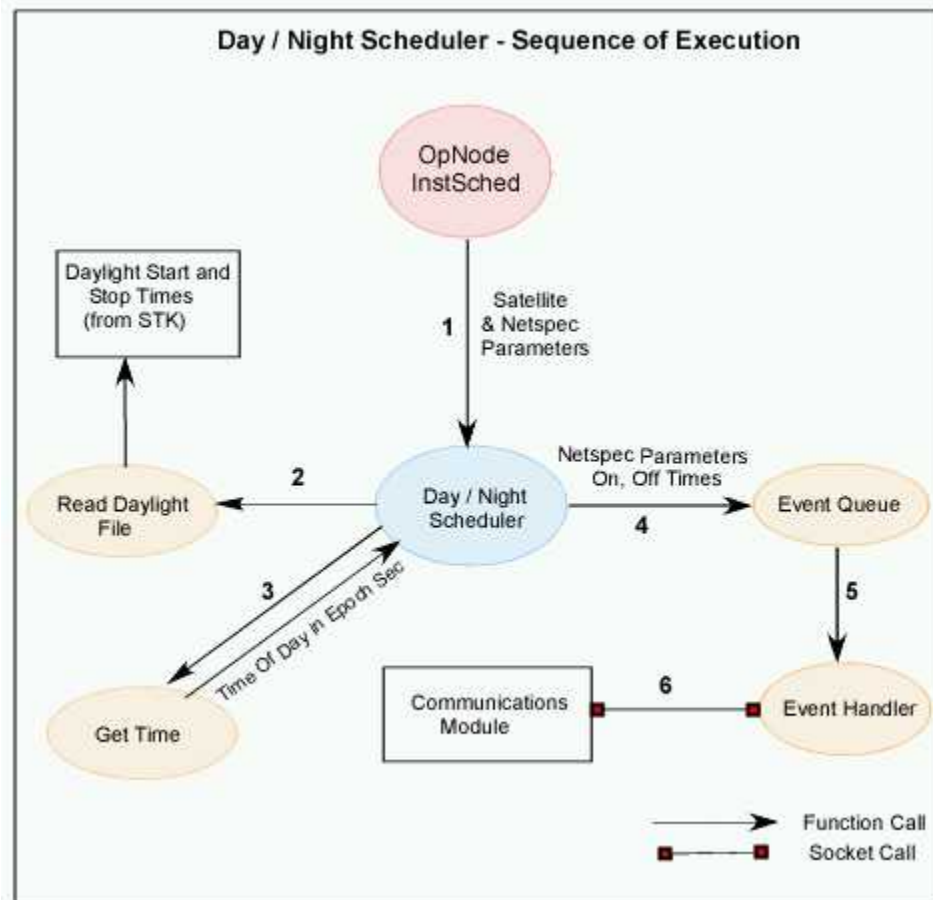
Day / Night Scheduler - Sequence of Execution

OpNode InstSched

1

Satellite & Netspec Parameters

Daylight Start and Stop Times (from STK)

Read Daylight File

2

Day / Night Scheduler

Netspec Parameters On, Off Times

4

Event Queue

5

3

Time Of Day in Epoch Sec

Get Time

Communications Module

6

Event Handler

Function Call

Socket Call